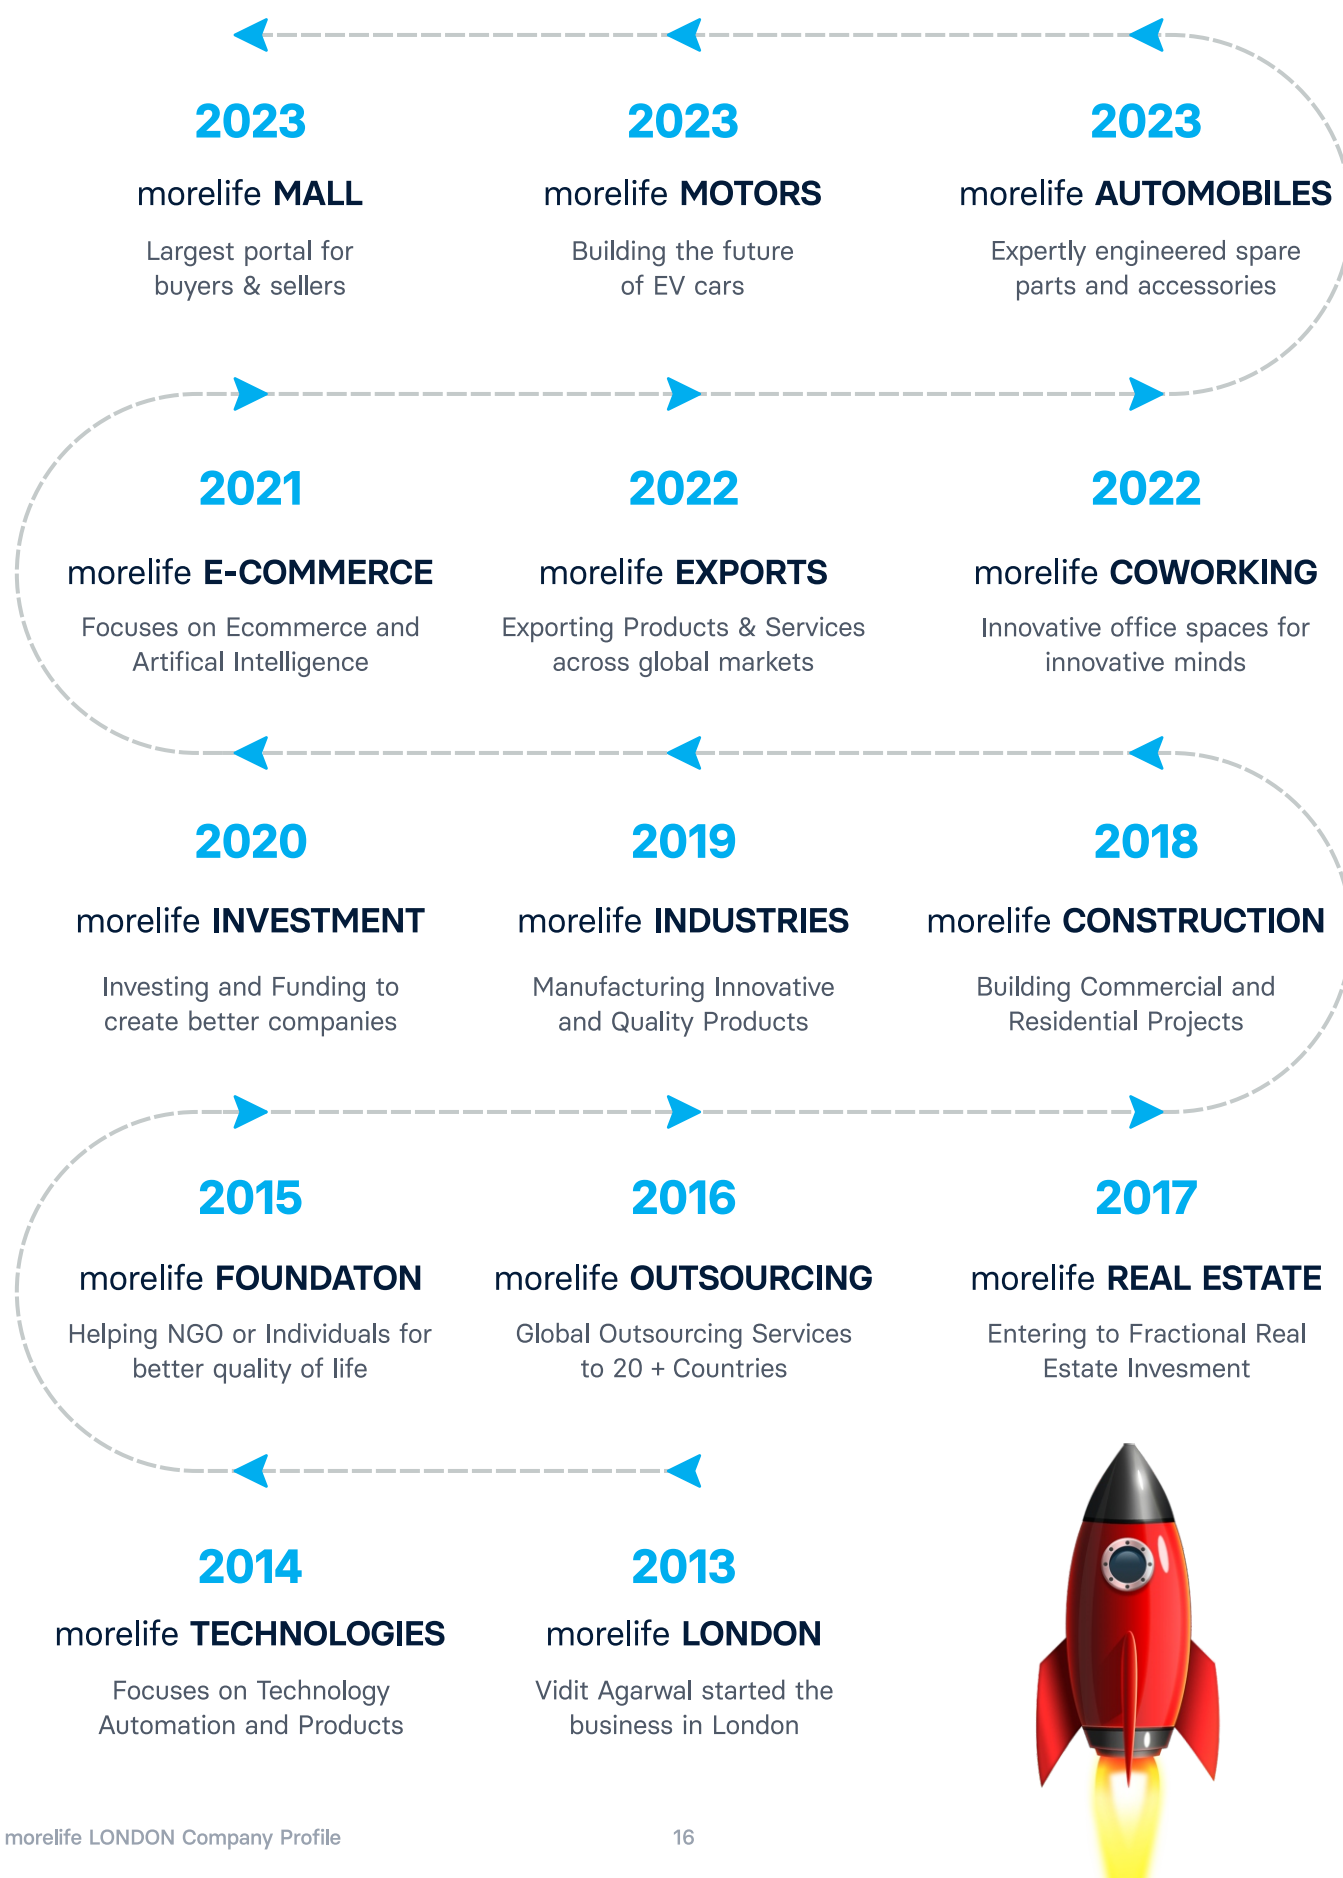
2023
morelife MALL
Largest portal for buyers & sellers

2023
morelife MOTORS
Building the future of EV cars

2023
morelife AUTOMOBILES
Expertly engineered spare parts and accessories

2021
morelife E-COMMERCE
Focuses on Ecommerce and Artifical Intelligence

2022
morelife EXPORTS
Exporting Products & Services across global markets

2022
morelife COWORKING
Innovative office spaces for innovative minds

2020
morelife INVESTMENT
Investing and Funding to create better companies

2019
morelife INDUSTRIES
Manufacturing Innovative and Quality Products

2018
morelife CONSTRUCTION
Building Commercial and Residential Projects

2015
morelife FOUNDATON
Helping NGO or Individuals for better quality of life

2016
morelife OUTSOURCING
Global Outsourcing Services to 20 + Countries

2017
morelife REAL ESTATE
Entering to Fractional Real Estate Invesment

2014
morelife TECHNOLOGIES
Focuses on Technology Automation and Products

2013
morelife LONDON
Vidit Agarwal started the business in London

morelife LONDON Company Profile
16